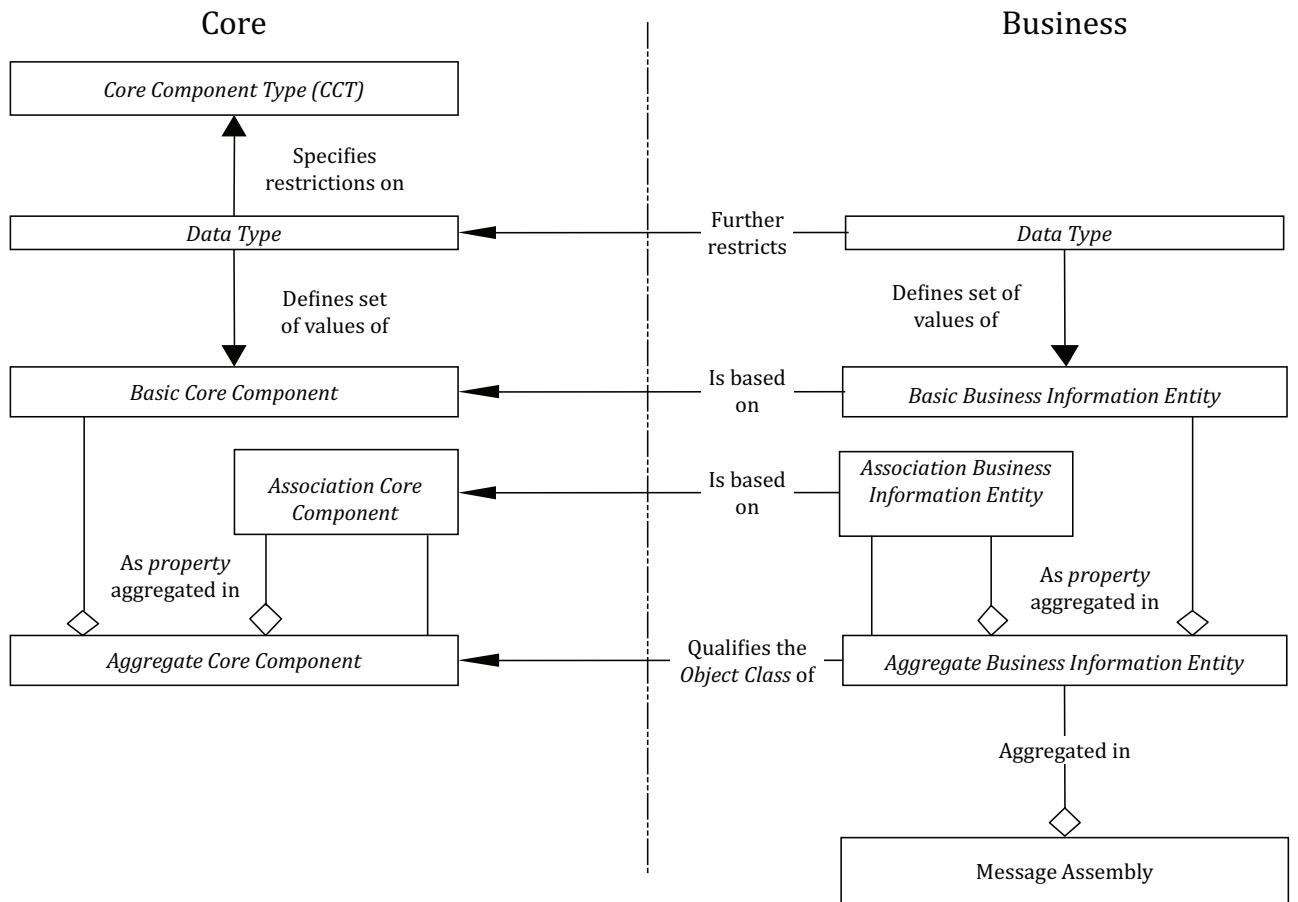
Core

Business

Core Component Type (CCT)

Specifies restrictions on

Data Type

Further restricts

Data Type

Defines set of values of

Defines set of values of

Basic Core Component

Is based on

Basic Business Information Entity

Association Core Component

Is based on

Association Business Information Entity

As property aggregated in

As property aggregated in

Aggregate Core Component

Qualifies the Object Class of

Aggregate Business Information Entity

Aggregated in

Message Assembly